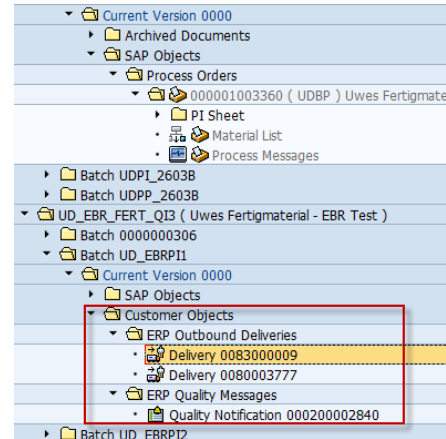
Current Version 0000
Archived Documents
SAP Objects
Process Orders
000001003360 ( UDBP ) Uwes Fertigmate
PI Sheet
Material List
Process Messages
Batch UDPI_2603B
Batch UDPP_2603B
UD_EBR_FERT_QI3 ( Uwes Fertigmaterial - EBR Test )
Batch 0000000306
Batch UD_EBRPI1
Current Version 0000
SAP Objects
Customer Objects
ERP Outbound Deliveries
Delivery 0083000009
Delivery 0080003777
ERP Quality Messages
Quality Notification 000200002840
Batch UD_EBRPI2